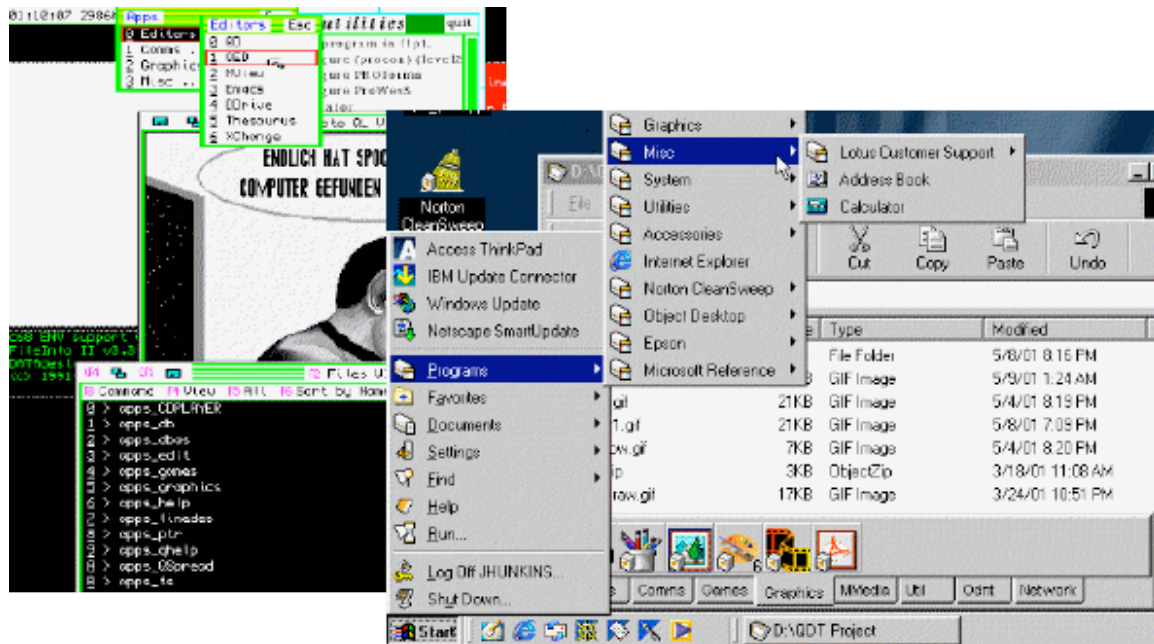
01:10:07 2986 Apps
0 Editors
1 Comms
2 Graphics
3 Misc
Editors Esc
0 AD
1 QED
2 MView
3 Emacs
4 DDrive
5 Thesaurus
6 XChange
utilities quit
program in llpt.
gure (procon) (level2
gure PROforma
gure ProWest
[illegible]
ENDLICH HAT SPOCK
COMPUTER GEFUNDEN
CS8 ENV support
FileInfo II v3.8
1991
F2 Files
Command F4 View F5 All F6 Sort by Name
0 > apps_COPLAYER
1 > apps_db
2 > apps_dbes
3 > apps_edit
4 > apps_games
5 > apps_graphics
6 > apps_help
7 > apps_lineados
8 > apps_ptr
9 > apps_qhelp
0 > apps_QSpread
0 > apps_ts
Norton CleanSweep
D:\
File
Graphics
Misc
System
Utilities
Accessories
Internet Explorer
Norton CleanSweep
Object Desktop
Epson
Microsoft Reference
Lotus Customer Support
Address Book
Calculator
Cut
Copy
Paste
Undo
Access ThinkPad
IBM Update Connector
Windows Update
Netscape SmartUpdate
Programs
Favorites
Documents
Settings
Find
Help
Run...
Log Off JHUNKINS...
Shut Down...
Type
Modified
File Folder 5/8/01 8:16 PM
GIF Image 5/9/01 1:24 AM
.gif 21KB GIF Image 5/4/01 8:19 PM
1.gif 21KB GIF Image 5/8/01 7:09 PM
ow.gif 7KB GIF Image 5/4/01 8:20 PM
ip 3KB ObjectZip 3/18/01 11:08 AM
raw.gif 17KB GIF Image 3/24/01 10:51 PM
Comms
Games
Graphics
MMedia
Util
Odnt
Network
Start
D:\ODT Project